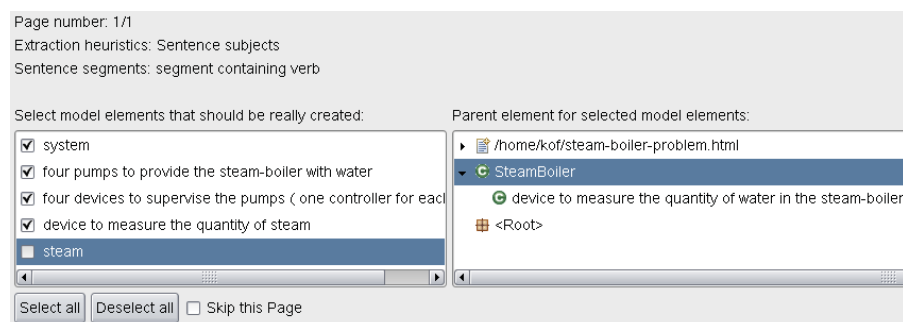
Page number: 1/1
Extraction heuristics: Sentence subjects
Sentence segments: segment containing verb

Select model elements that should be really created:

☑ system
☑ four pumps to provide the steam-boiler with water
☑ four devices to supervise the pumps ( one controller for eacl
☑ device to measure the quantity of steam
☐ steam

Parent element for selected model elements:

/home/kof/steam-boiler-problem.html
SteamBoiler
device to measure the quantity of water in the steam-boiler
<Root>

Select all
Deselect all
☐ Skip this Page